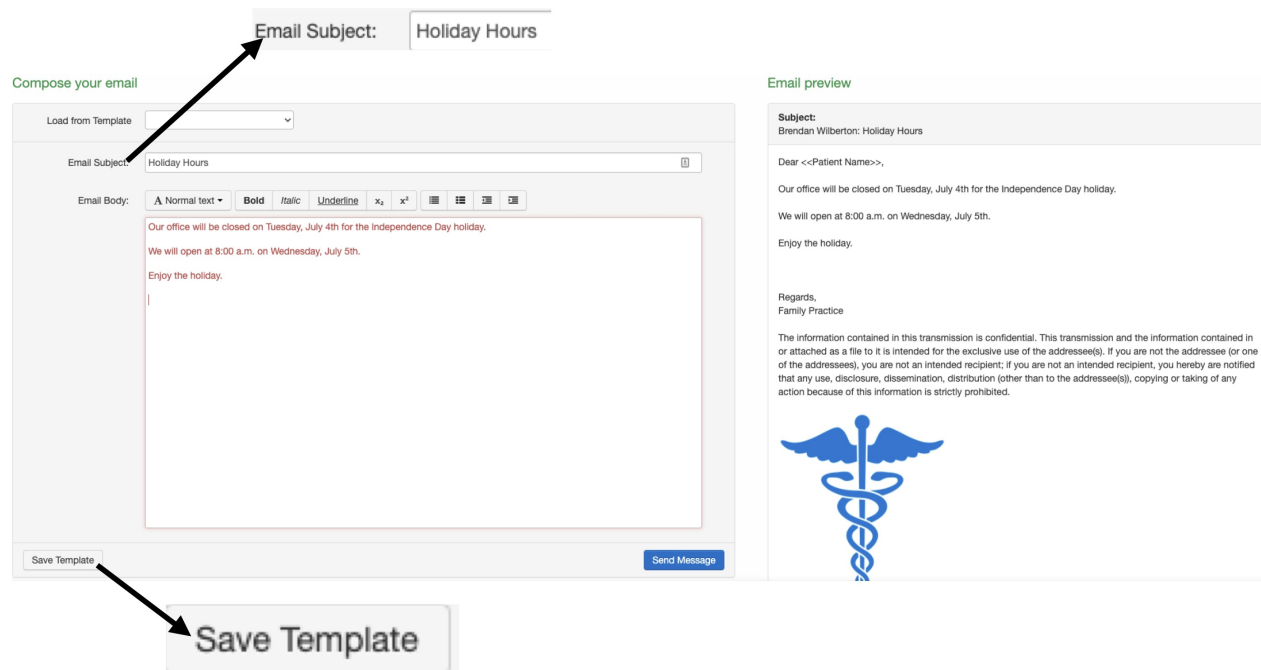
Email Subject: Holiday Hours

Compose your email

Load from Template

Email Subject: Holiday Hours

Email Body: A Normal text Bold Italic Underline $x_2$ $x^2$

Our office will be closed on Tuesday, July 4th for the Independence Day holiday.

We will open at 8:00 a.m. on Wednesday, July 5th.

Enjoy the holiday.

Save Template

Send Message

Email preview

Subject:
Brendan Wilberton: Holiday Hours

Dear <<Patient Name>>,

Our office will be closed on Tuesday, July 4th for the Independence Day holiday.

We will open at 8:00 a.m. on Wednesday, July 5th.

Enjoy the holiday.

Regards,
Family Practice

The information contained in this transmission is confidential. This transmission and the information contained in or attached as a file to it is intended for the exclusive use of the addressee(s). If you are not the addressee (or one of the addressees), you are not an intended recipient; if you are not an intended recipient, you hereby are notified that any use, disclosure, dissemination, distribution (other than to the addressee(s)), copying or taking of any action because of this information is strictly prohibited.

Save Template